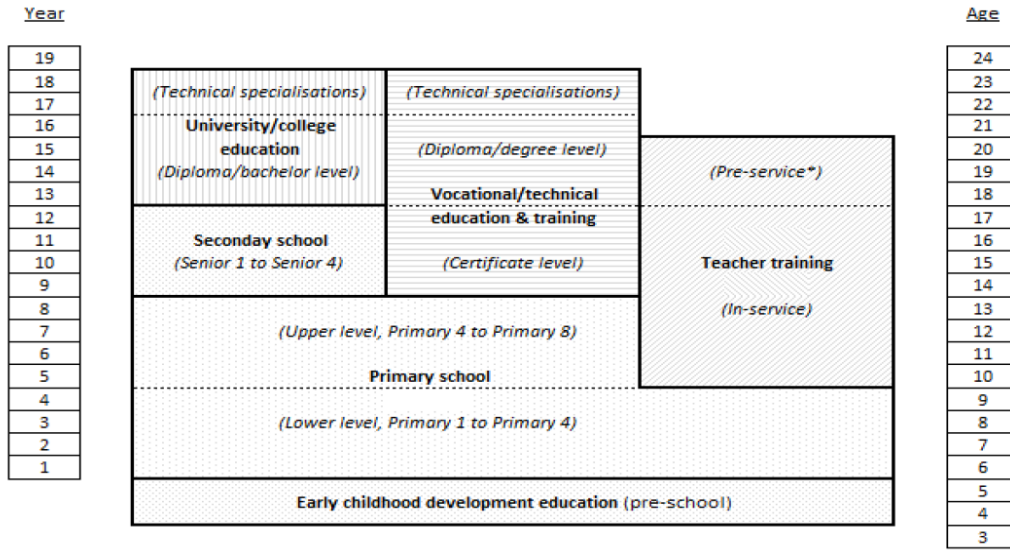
Year

| 19 |
|---|
| 18 |
| 17 |
| 16 |
| 15 |
| 14 |
| 13 |
| 12 |
| 11 |
| 10 |
| 9 |
| 8 |
| 7 |
| 6 |
| 5 |
| 4 |
| 3 |
| 2 |
| 1 |

(Technical specialisations)

University/college education

(Diploma/bachelor level)

(Technical specialisations)

(Diploma/degree level)

Vocational/technical education & training

(Certificate level)

(Pre-service*)

Teacher training

(In-service)

Seconday school

(Senior 1 to Senior 4)

(Upper level, Primary 4 to Primary 8)

Primary school

(Lower level, Primary 1 to Primary 4)

Early childhood development education (pre-school)

Age

| 24 |
|---|
| 23 |
| 22 |
| 21 |
| 20 |
| 19 |
| 18 |
| 17 |
| 16 |
| 15 |
| 14 |
| 13 |
| 12 |
| 11 |
| 10 |
| 9 |
| 8 |
| 7 |
| 6 |
| 5 |
| 4 |
| 3 |